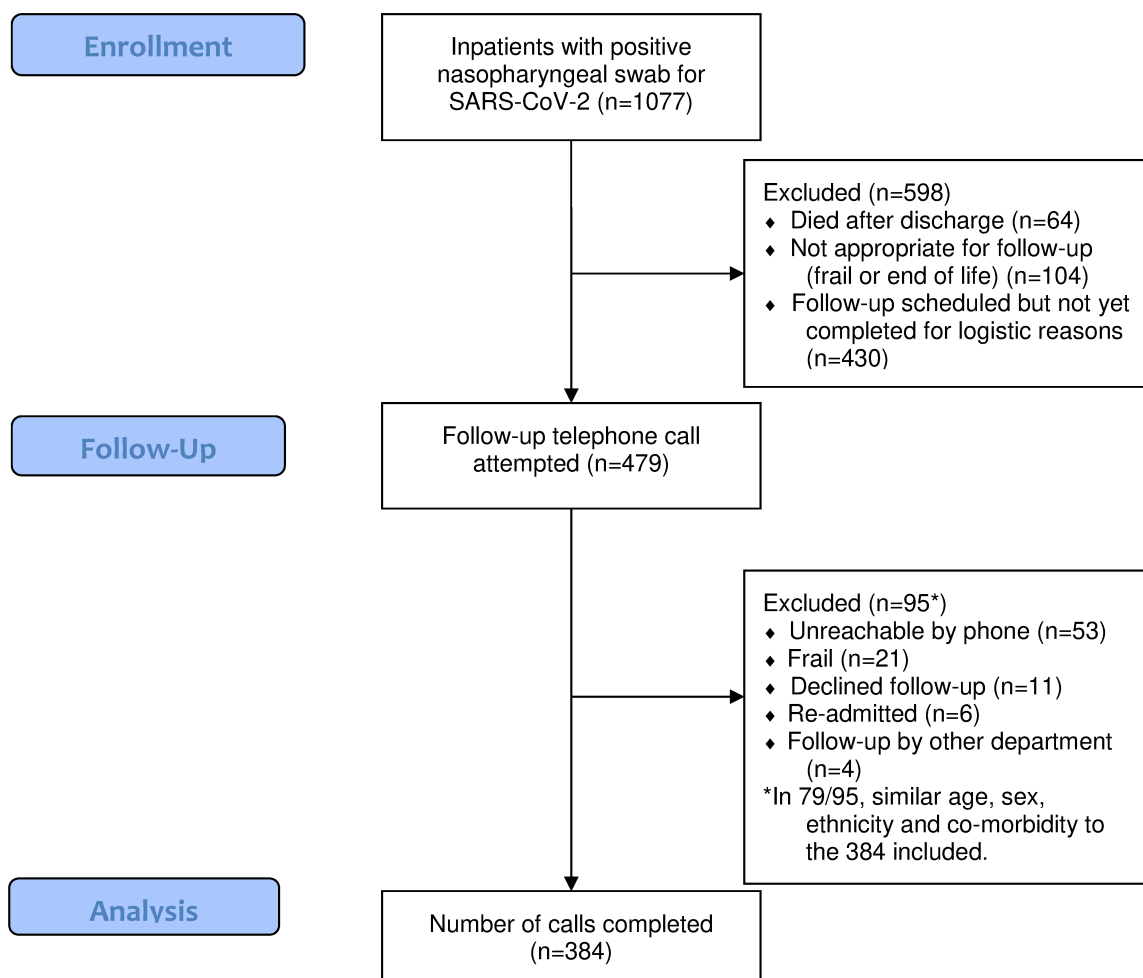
Enrollment

Inpatients with positive nasopharyngeal swab for SARS-CoV-2 (n=1077)

Excluded (n=598)
• Died after discharge (n=64)
• Not appropriate for follow-up (frail or end of life) (n=104)
• Follow-up scheduled but not yet completed for logistic reasons (n=430)

Follow-Up

Follow-up telephone call attempted (n=479)

Excluded (n=95*)
• Unreachable by phone (n=53)
• Frail (n=21)
• Declined follow-up (n=11)
• Re-admitted (n=6)
• Follow-up by other department (n=4)
*In 79/95, similar age, sex, ethnicity and co-morbidity to the 384 included.

Analysis

Number of calls completed (n=384)